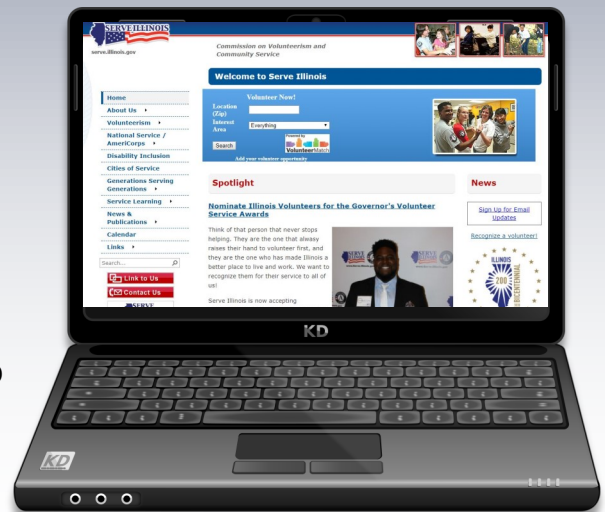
SERVE ILLINOIS
serve.illinois.gov

Commission on Volunteerism and Community Service

Welcome to Serve Illinois

Home
About Us
Volunteerism
National Service / AmeriCorps
Disability Inclusion
Cities of Service
Generations Serving Generations
Service Learning
News & Publications
Calendar
Links

Search...

Link to Us
Contact Us

Volunteer Now!
Location (Zip)
Interest Area
Everything
Search
Powered by VolunteerMatch
Add your volunteer opportunity

Spotlight

Nominate Illinois Volunteers for the Governor's Volunteer Service Awards

Think of that person that never stops helping. They are the one that always raises their hand to volunteer first, and they are the one who has made Illinois a better place to live and work. We want to recognize them for their service to all of us!

Serve Illinois is now accepting

News

Sign Up for Email Updates

Recognize a volunteer!

ILLINOIS 200 BICENTENNIAL

KD

KD